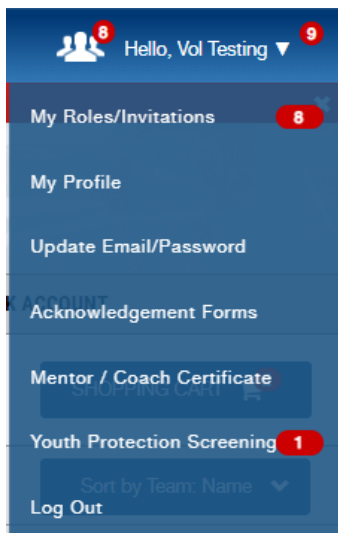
8 Hello, Vol Testing ▼ 9

My Roles/Invitations 8

My Profile

Update Email/Password

ACCOUNT

Acknowledgement Forms

Mentor / Coach Certificate

SHOPPING CART

Youth Protection Screening 1

Sort by Team: Name

Log Out